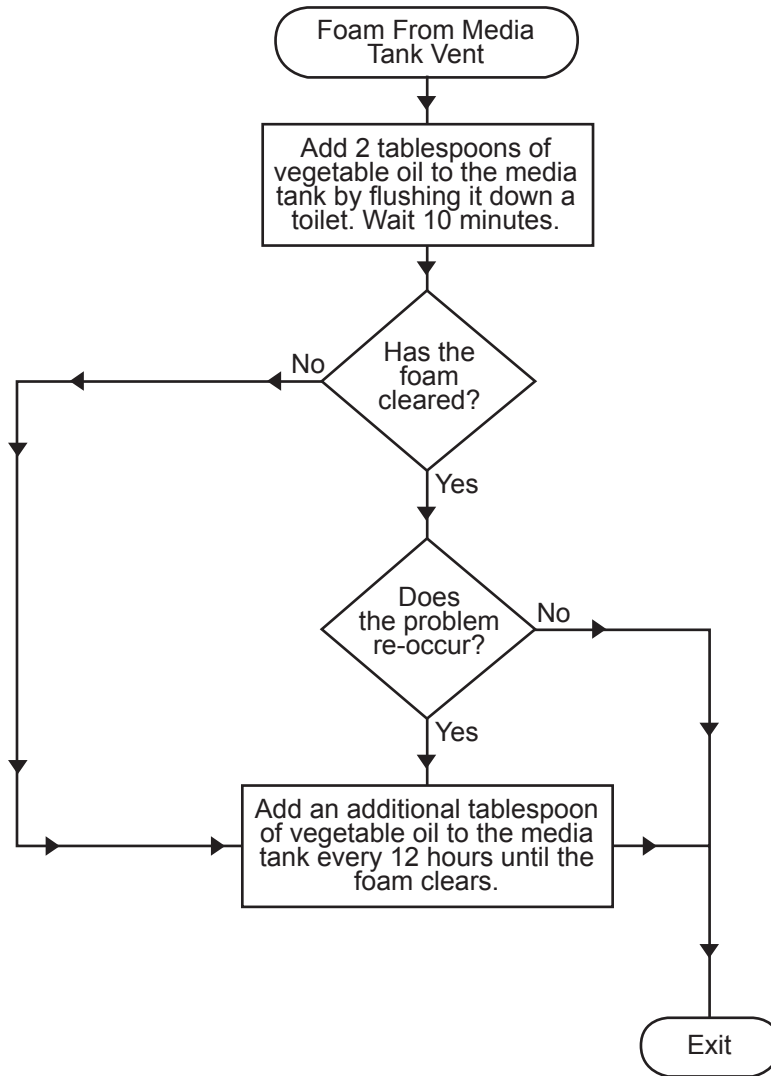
Foam From Media Tank Vent

Add 2 tablespoons of vegetable oil to the media tank by flushing it down a toilet. Wait 10 minutes.

Has the foam cleared?

No

Yes

Does the problem re-occur?

No

Yes

Add an additional tablespoon of vegetable oil to the media tank every 12 hours until the foam clears.

Exit